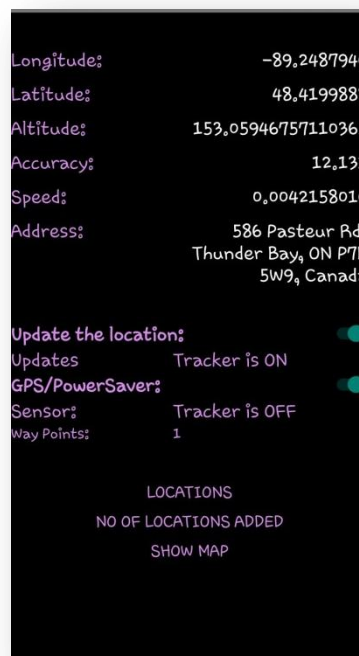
Longitude: -89.248794
Latitude: 48.419988
Altitude: 153.0594675711036
Accuracy: 12.13
Speed: 0.004215801
Address: 586 Pasteur Rd Thunder Bay, ON P7 5W9, Canad

Update the location:
Updates Tracker is ON
GPS/PowerSaver:
Sensor: Tracker is OFF
Way Points: 1

LOCATIONS
NO OF LOCATIONS ADDED
SHOW MAP